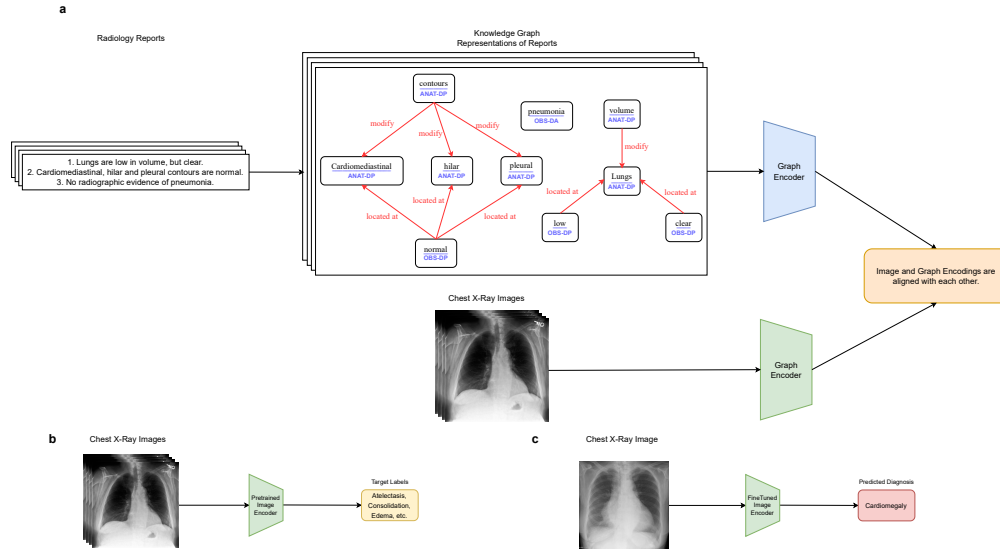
a

Radiology Reports

1. Lungs are low in volume, but clear.
2. Cardiomediastinal, hilar and pleural contours are normal.
3. No radiographic evidence of pneumonia.

Knowledge Graph Representations of Reports

contours
ANAT-DP

modify

modify

modify

Cardiomediastinal
ANAT-DP

hilar
ANAT-DP

pleural
ANAT-DP

located at

located at

located at

normal
OBS-DP

pneumonia
OBS-DA

volume
ANAT-DP

modify

Lungs
ANAT-DP

located at

located at

low
OBS-DP

clear
OBS-DP

Graph Encoder

Image and Graph Encodings are aligned with each other.

Chest X-Ray Images

Graph Encoder

b

Chest X-Ray Images

Pretrained Image Encoder

Target Labels

Atelectasis, Consolidation, Edema, etc.

c

Chest X-Ray Image

FineTuned Image Encoder

Predicted Diagnosis

Cardiomegaly